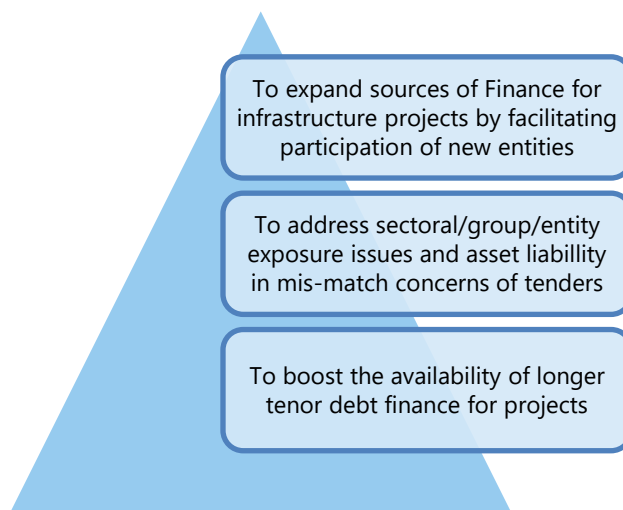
To expand sources of Finance for infrastructure projects by facilitating participation of new entities

To address sectoral/group/entity exposure issues and asset liabillity in mis-match concerns of tenders

To boost the availability of longer tenor debt finance for projects